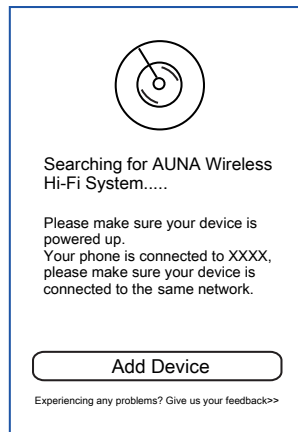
Searching for AUNA Wireless Hi-Fi System.....

Please make sure your device is powered up.
Your phone is connected to XXXX, please make sure your device is connected to the same network.

Add Device

Experiencing any problems? Give us your feedback>>